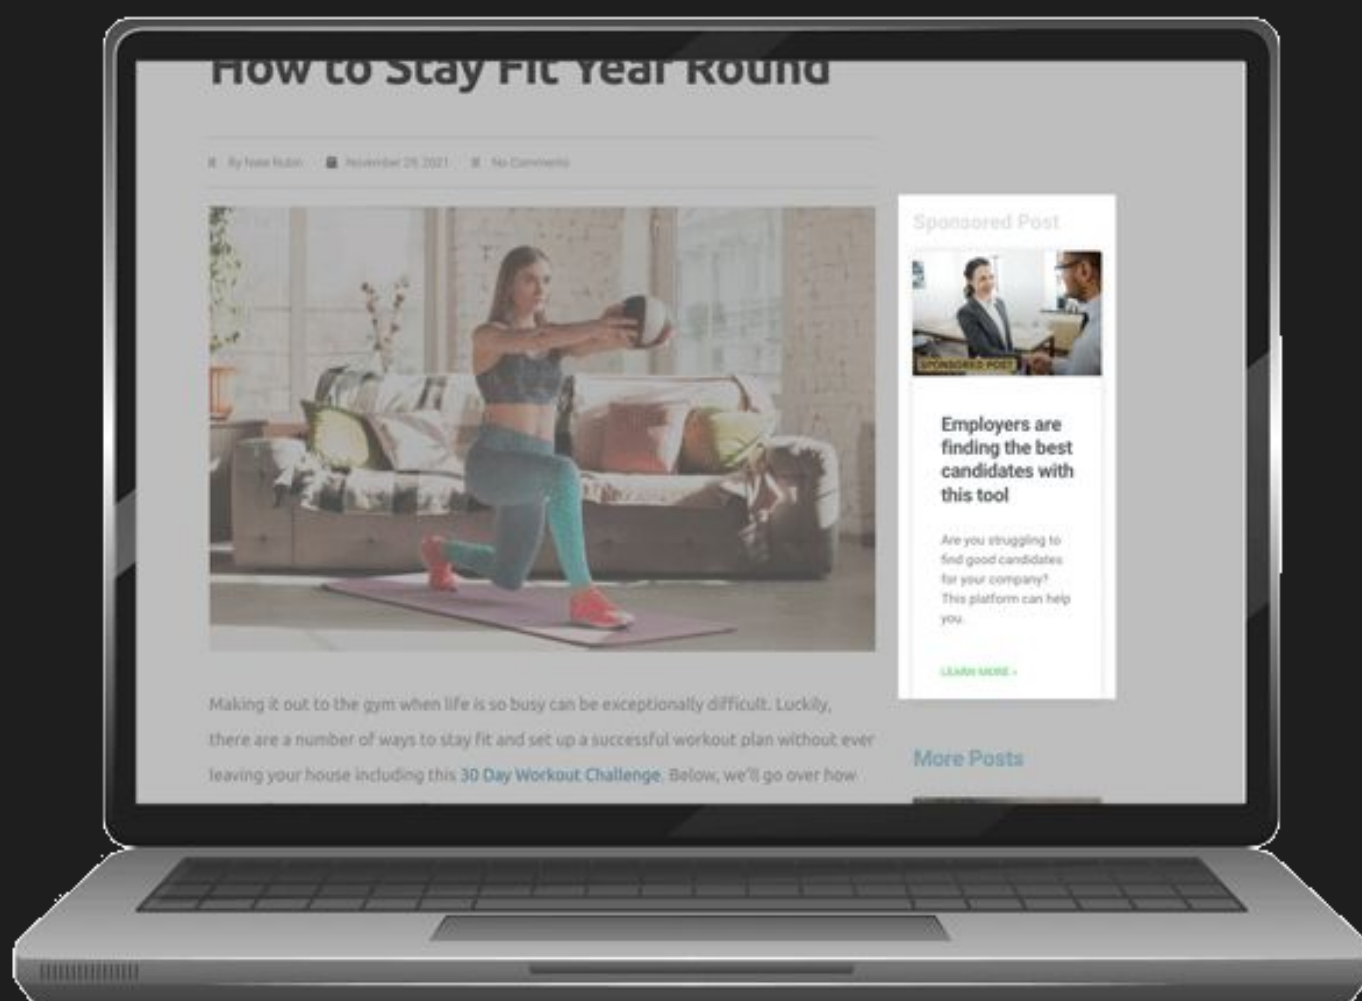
How to Stay Fit Year Round

By Nate Rubin   November 29, 2021   No Comments

Sponsored Post

SPONSORED POST

Employers are finding the best candidates with this tool

Are you struggling to find good candidates for your company? This platform can help you.

LEARN MORE »

Making it out to the gym when life is so busy can be exceptionally difficult. Luckily, there are a number of ways to stay fit and set up a successful workout plan without ever leaving your house including this 30 Day Workout Challenge. Below, we'll go over how

More Posts